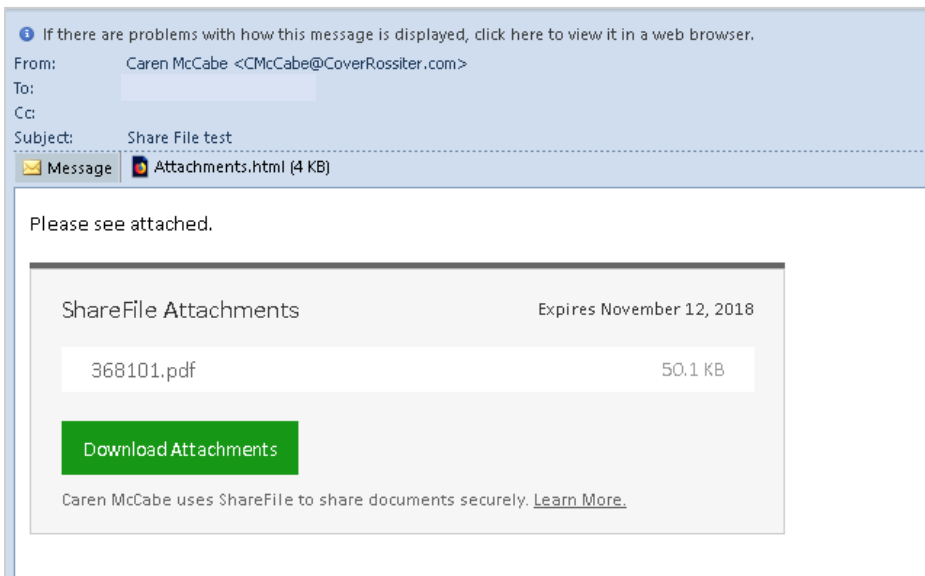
If there are problems with how this message is displayed, click here to view it in a web browser.

From: Caren McCabe <CMcCabe@CoverRossiter.com>
To:
Cc:
Subject: Share File test

Message | Attachments.html (4 KB)

Please see attached.

ShareFile Attachments

Expires November 12, 2018

368101.pdf 50.1 KB

Download Attachments

Caren McCabe uses ShareFile to share documents securely. Learn More.